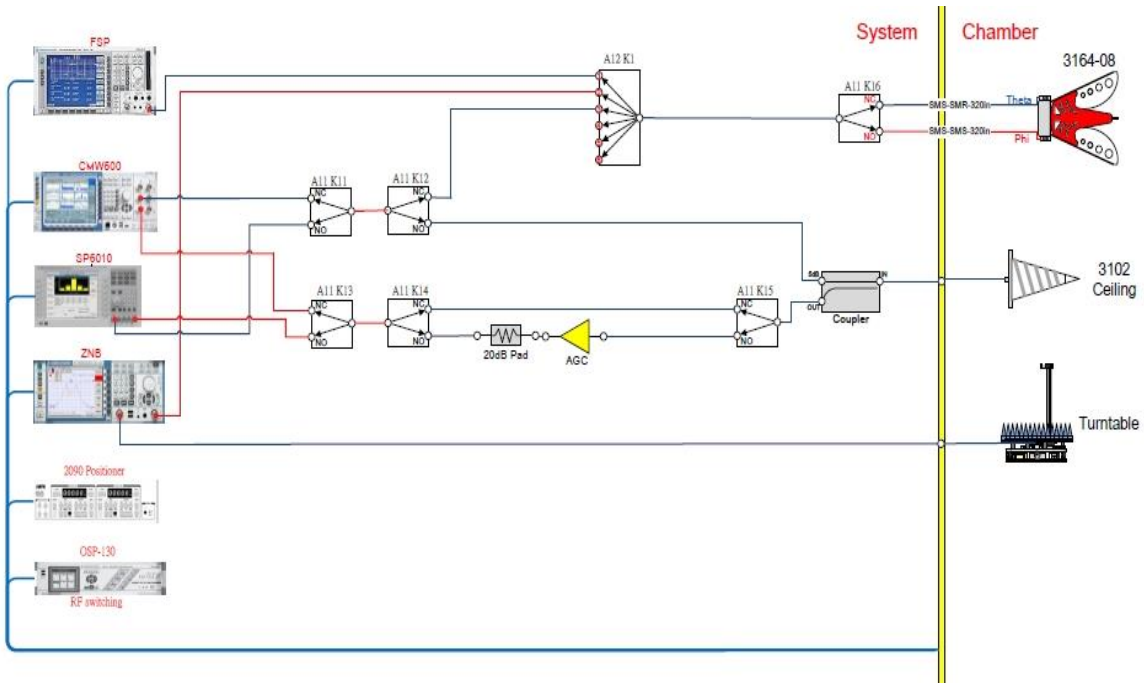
System

Chamber

FSP

3164-08

A12 K1

A11 K16

NC

NO

SMS-SMR-320in

SMS-SMS-320in

Theta

Phi

CMW500

A11 K11

A11 K12

NC

NO

NC

NO

SP6010

3102 Ceiling

A11 K13

A11 K14

A11 K15

NC

NO

NC

NO

NC

NO

IN

OUT

Coupler

20dB Pad

AGC

ZNB

Turntable

2090 Positioner

OSP-130

RF switching